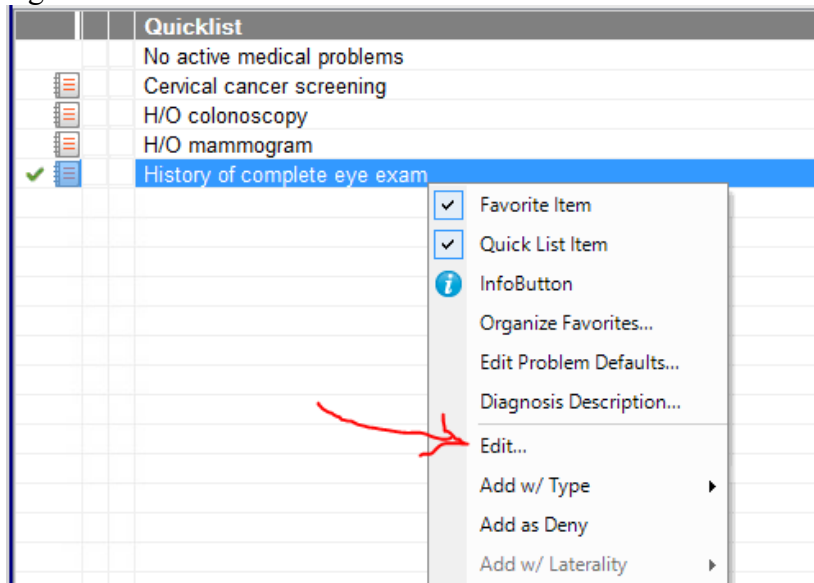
Quicklist
No active medical problems
Cervical cancer screening
H/O colonoscopy
H/O mammogram
History of complete eye exam

Favorite Item
Quick List Item
InfoButton
Organize Favorites...
Edit Problem Defaults...
Diagnosis Description...
Edit...
Add w/ Type
Add as Deny
Add w/ Laterality